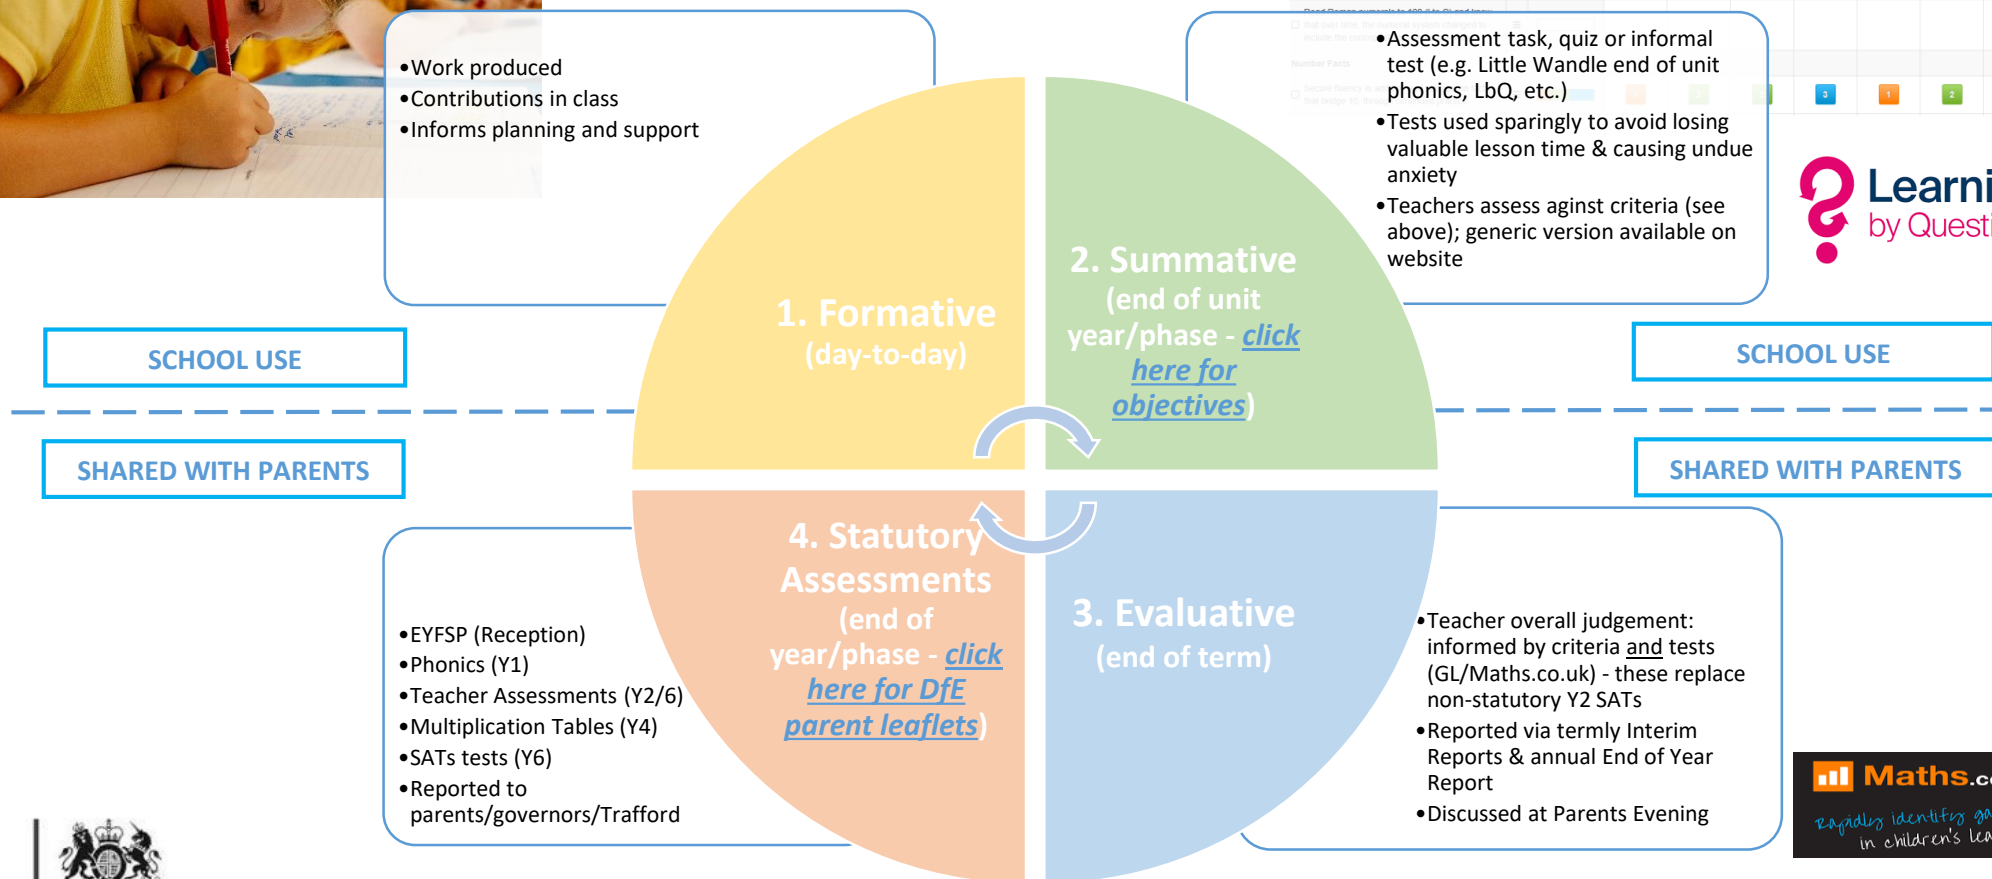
•Work produced
•Contributions in class
•Informs planning and support

•Assessment task, quiz or informal test (e.g. Little Wandle end of unit phonics, LbQ, etc.)
•Tests used sparingly to avoid losing valuable lesson time & causing undue anxiety
•Teachers assess aginst criteria (see above); generic version available on website

Learni
by Questi

SCHOOL USE

SCHOOL USE

1. Formative
(day-to-day)

2. Summative
(end of unit year/phase - click here for objectives)

SHARED WITH PARENTS

SHARED WITH PARENTS

4. Statutory Assessments
(end of year/phase - click here for DfE parent leaflets)

3. Evaluative
(end of term)

•EYFSP (Reception)
•Phonics (Y1)
•Teacher Assessments (Y2/6)
•Multiplication Tables (Y4)
•SATs tests (Y6)
•Reported to parents/governors/Trafford

•Teacher overall judgement: informed by criteria and tests (GL/Maths.co.uk) - these replace non-statutory Y2 SATs
•Reported via termly Interim Reports & annual End of Year Report
•Discussed at Parents Evening

Maths.c
Rapidly identify ga
in children's lea